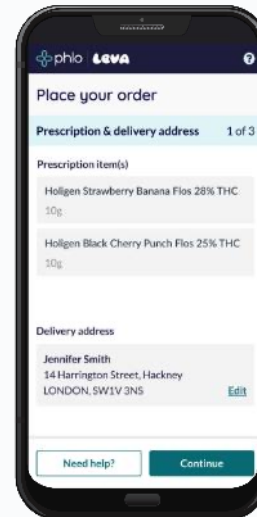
phio LEVA

Place your order

Prescription & delivery address 1 of 3

Prescription item(s)

Holigen Strawberry Banana Flos 28% THC
10g

Holigen Black Cherry Punch Flos 25% THC
10g

Delivery address

Jennifer Smith
14 Harrington Street, Hackney
LONDON, SW1V 3NS
Edit

Need help?
Continue